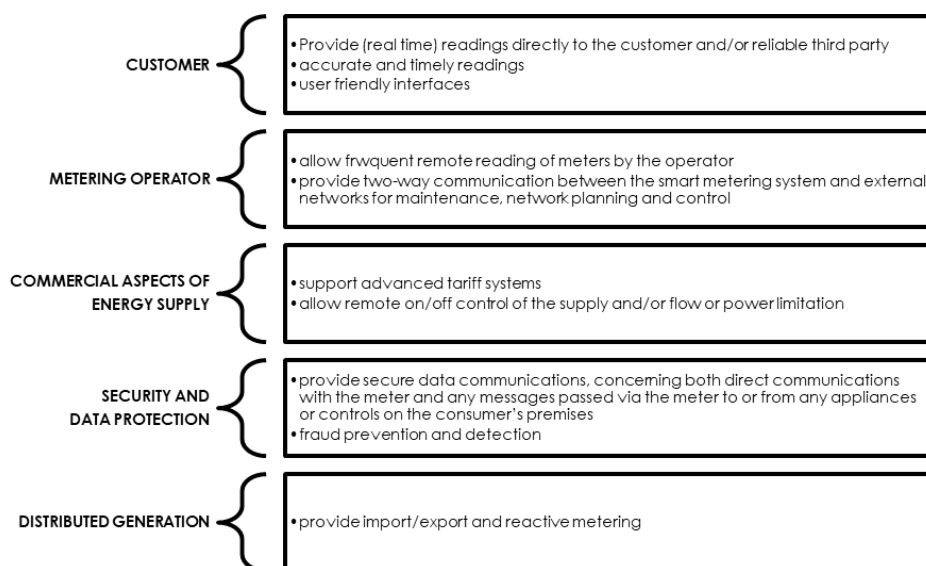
CUSTOMER

• Provide (real time) readings directly to the customer and/or reliable third party
• accurate and timely readings
• user friendly interfaces

METERING OPERATOR

• allow frwquent remote reading of meters by the operator
• provide two-way communication between the smart metering system and external networks for maintenance, network planning and control

COMMERCIAL ASPECTS OF ENERGY SUPPLY

• support advanced tariff systems
• allow remote on/off control of the supply and/or flow or power limitation

SECURITY AND DATA PROTECTION

• provide secure data communications, concerning both direct communications with the meter and any messages passed via the meter to or from any appliances or controls on the consumer's premises
• fraud prevention and detection

DISTRIBUTED GENERATION

• provide import/export and reactive metering